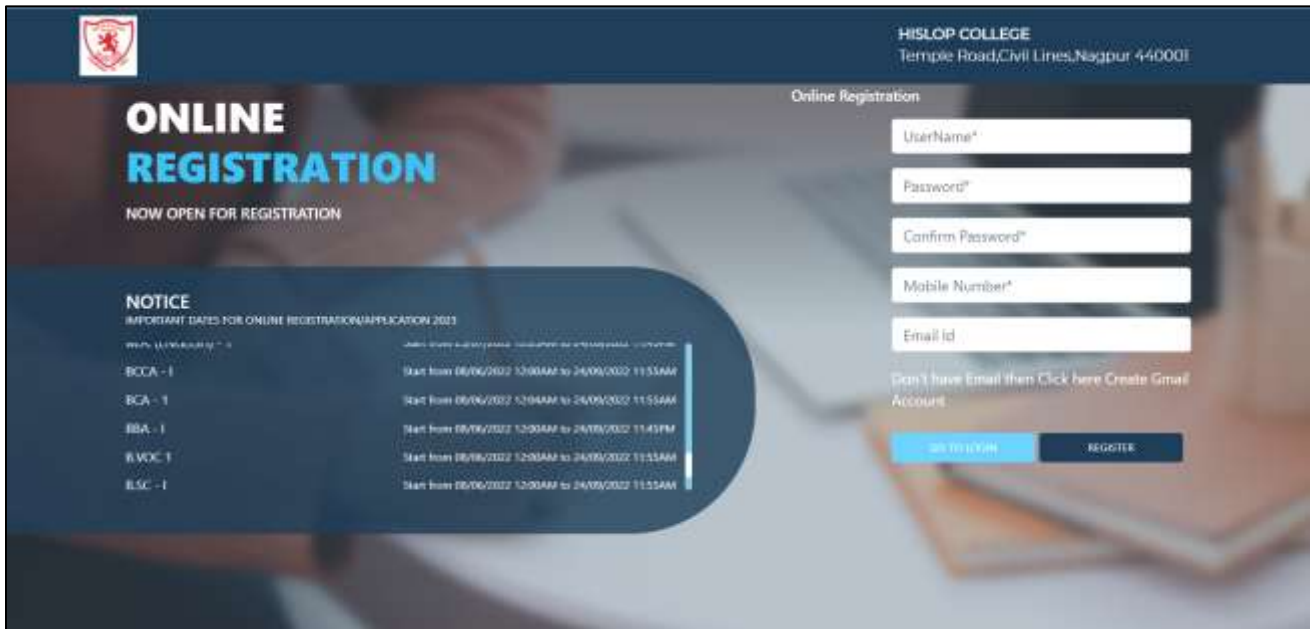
HISLOP COLLEGE
Temple Road,Civil Lines,Nagpur 440001

ONLINE
REGISTRATION
NOW OPEN FOR REGISTRATION

NOTICE
IMPORTANT DATES FOR ONLINE REGISTRATION/APPLICATION 2023

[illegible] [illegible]

| | |
|---|---|
| BCCA - I | Start from 08/06/2022 12:00AM to 24/09/2022 11:55AM |
| BCA - 1 | Start from 08/06/2022 12:04AM to 24/09/2022 11:55AM |
| BBA - I | Start from 08/06/2022 12:00AM to 24/09/2022 11:45PM |
| B.VOC 1 | Start from 08/06/2022 12:00AM to 24/09/2022 11:55AM |
| B.SC - I | Start from 08/06/2022 12:00AM to 24/09/2022 11:55AM |

Online Registration
UserName*
Password*
Confirm Password*
Mobile Number*
Email Id
Don't have Email then Click here Create Gmail Account
GO TO LOGIN
REGISTER